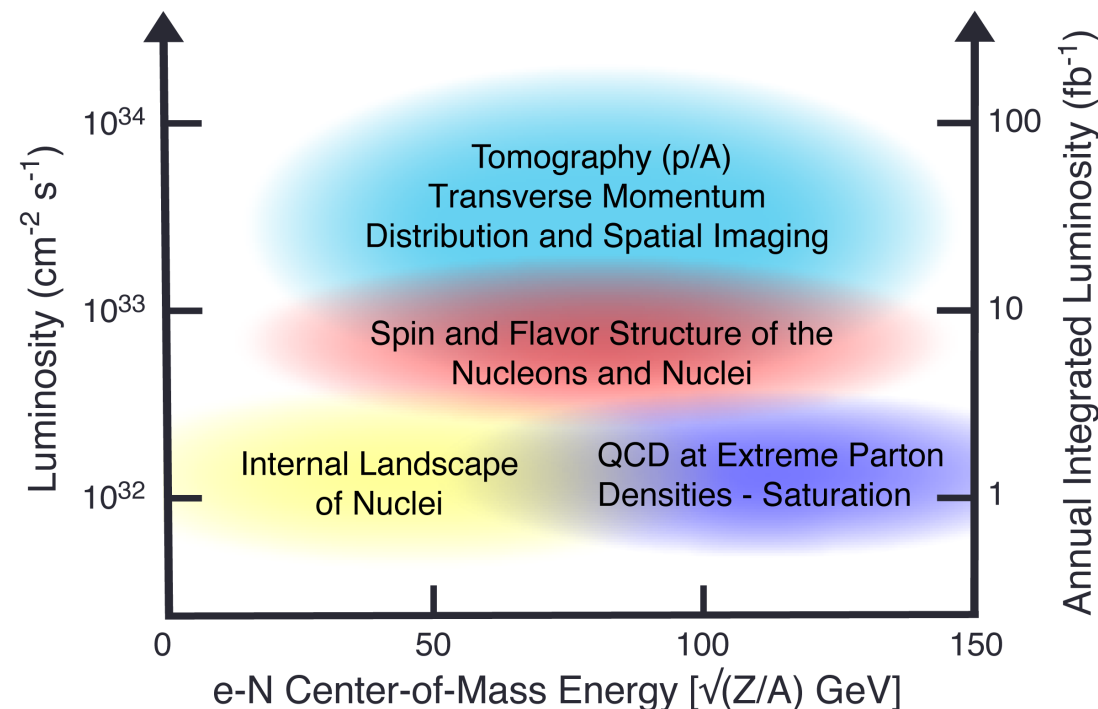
Luminosity (cm$^{-2}$ s$^{-1}$)

$10^{34}$

$10^{33}$

$10^{32}$

Tomography (p/A)
Transverse Momentum
Distribution and Spatial Imaging

Spin and Flavor Structure of the
Nucleons and Nuclei

Internal Landscape
of Nuclei

QCD at Extreme Parton
Densities - Saturation

100

10

1

Annual Integrated Luminosity (fb$^{-1}$)

0 50 100 150

e-N Center-of-Mass Energy [$\sqrt{(Z/A)}$ GeV]